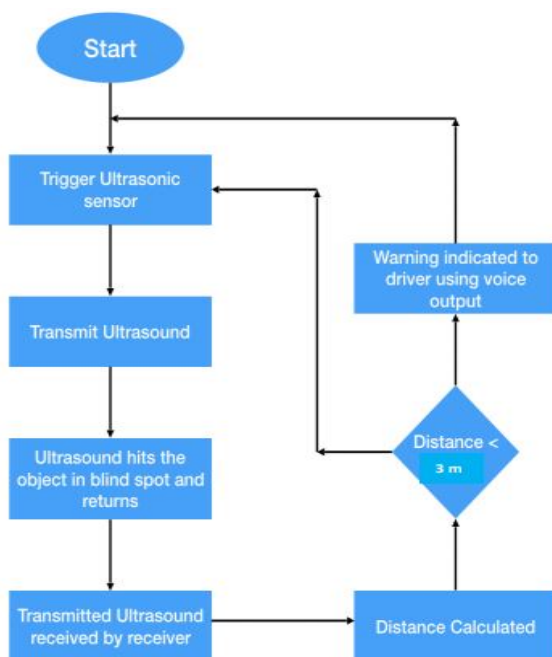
Start

Trigger Ultrasonic sensor

Transmit Ultrasound

Ultrasound hits the object in blind spot and returns

Transmitted Ultrasound received by receiver

Distance Calculated

Distance < 3 m

Warning indicated to driver using voice output